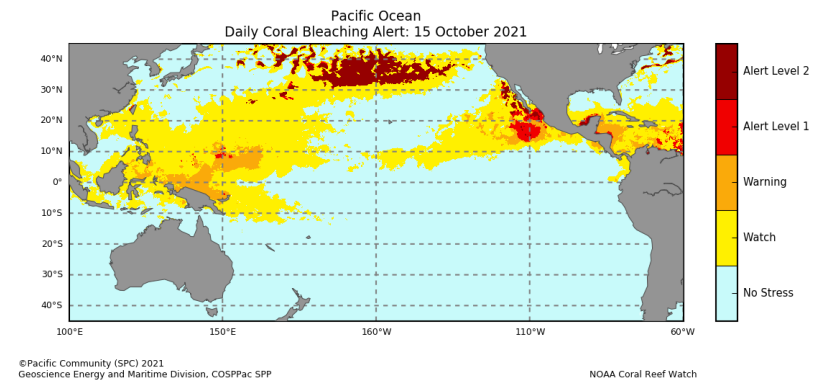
Pacific Ocean
Daily Coral Bleaching Alert: 15 October 2021

40°N
30°N
20°N
10°N
0°
10°S
20°S
30°S
40°S

100°E
150°E
160°W
110°W
60°W

Alert Level 2
Alert Level 1
Warning
Watch
No Stress

©Pacific Community (SPC) 2021
Geoscience Energy and Maritime Division, COSPPac SPP

NOAA Coral Reef Watch